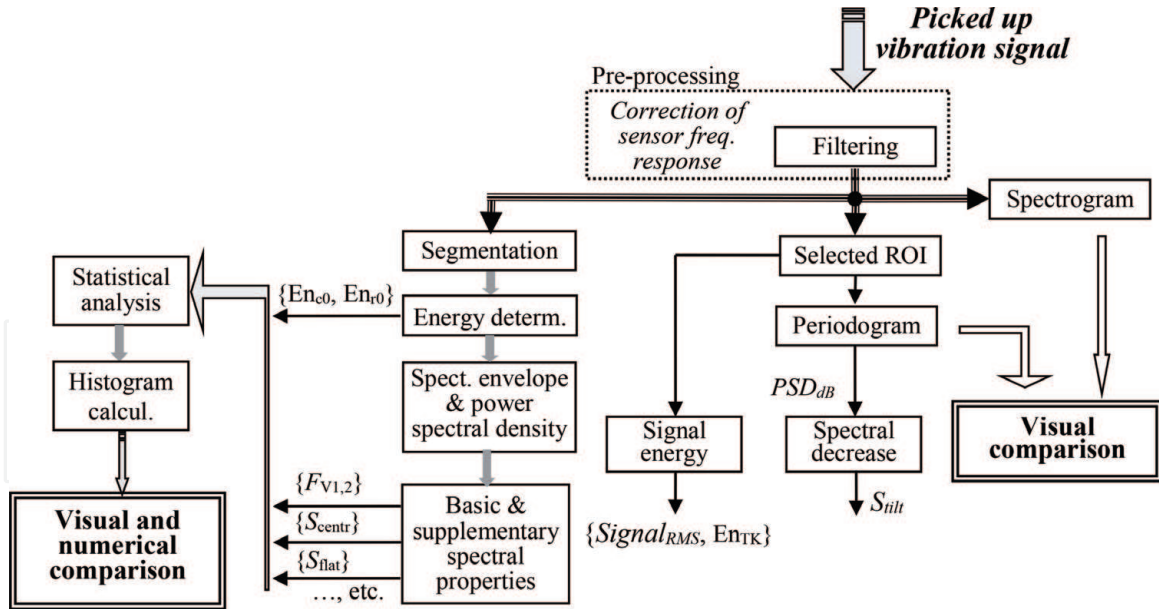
Picked up vibration signal

Pre-processing

Correction of sensor freq. response

Filtering

Spectrogram

Segmentation

Selected ROI

Statistical analysis

$\{En_{c0}, En_{r0}\}$

Energy determ.

Periodogram

Histogram calcul.

Spect. envelope & power spectral density

$PSD_{dB}$

Visual comparison

Signal energy

Spectral decrease

$\{F_{V1,2}\}$

$\{S_{centr}\}$

$\{S_{flat}\}$

…, etc.

Basic & supplementary spectral properties

$S_{tilt}$

$\{Signal_{RMS}, En_{TK}\}$

Visual and numerical comparison